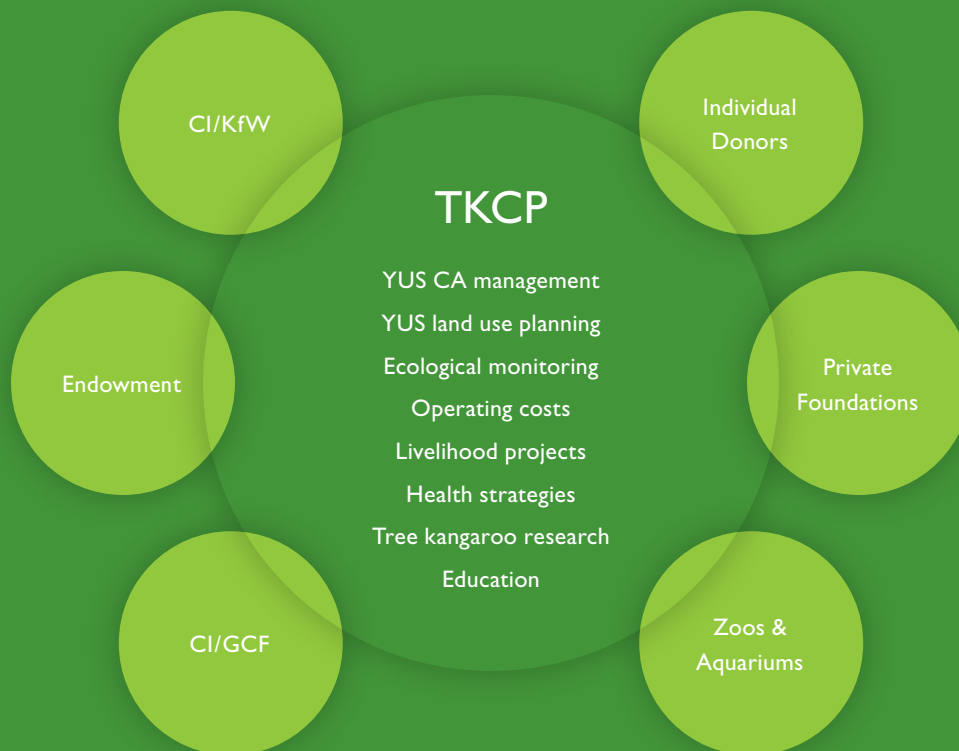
CI/KfW

Individual Donors

TKCP

YUS CA management

YUS land use planning

Ecological monitoring

Operating costs

Livelihood projects

Health strategies

Tree kangaroo research

Education

Endowment

Private Foundations

CI/GCF

Zoos & Aquariums